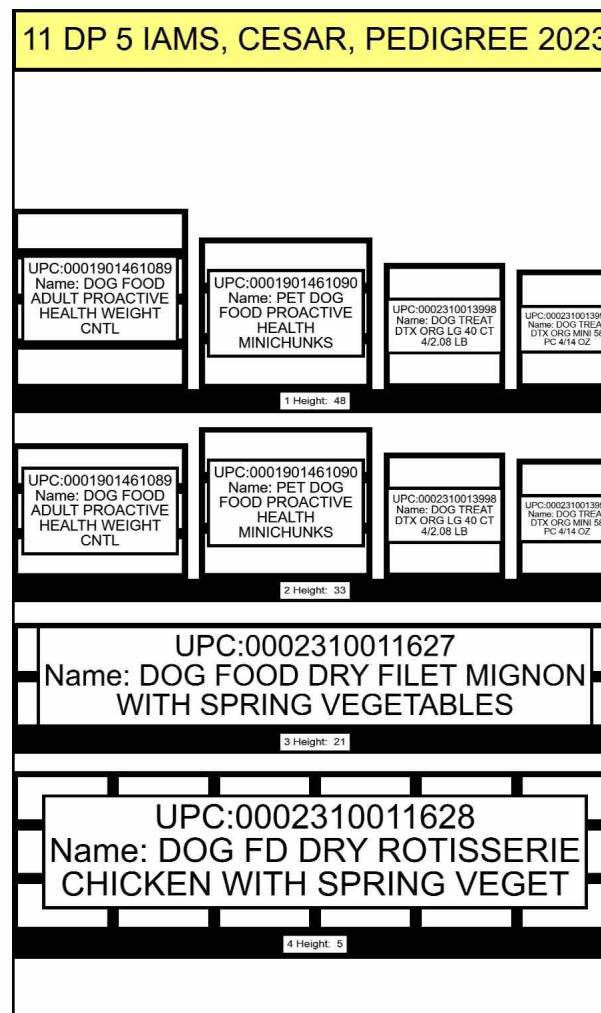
11 DP 5 IAMS, CESAR, PEDIGREE 202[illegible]

UPC:0001901461089
Name: DOG FOOD ADULT PROACTIVE HEALTH WEIGHT CNTL

UPC:0001901461090
Name: PET DOG FOOD PROACTIVE HEALTH MINICHUNKS

UPC:0002310013998
Name: DOG TREAT DTX ORG LG 40 CT 4/2.08 LB

UPC:000231001399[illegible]
Name: DOG TREA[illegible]
DTX ORG MINI 5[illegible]
PC 4/14 OZ

1 Height: 48

UPC:0001901461089
Name: DOG FOOD ADULT PROACTIVE HEALTH WEIGHT CNTL

UPC:0001901461090
Name: PET DOG FOOD PROACTIVE HEALTH MINICHUNKS

UPC:0002310013998
Name: DOG TREAT DTX ORG LG 40 CT 4/2.08 LB

UPC:000231001399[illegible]
Name: DOG TREA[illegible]
DTX ORG MINI 5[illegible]
PC 4/14 OZ

2 Height: 33

UPC:0002310011627
Name: DOG FOOD DRY FILET MIGNON WITH SPRING VEGETABLES

3 Height: 21

UPC:0002310011628
Name: DOG FD DRY ROTISSERIE CHICKEN WITH SPRING VEGET

4 Height: 5